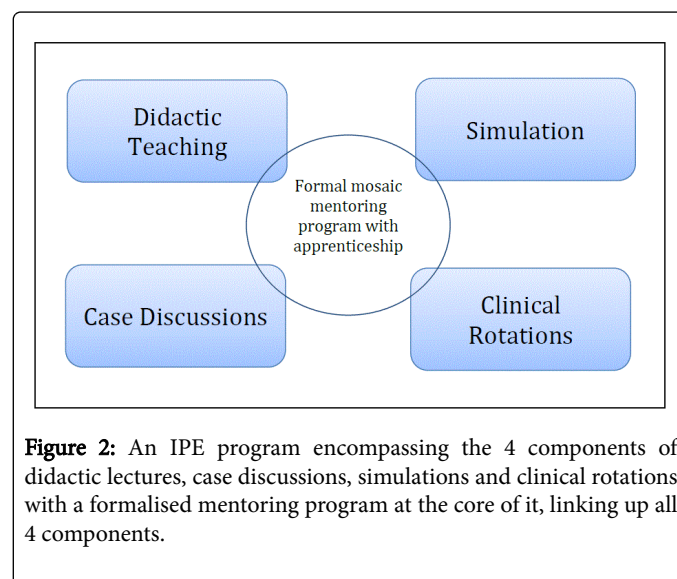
Didactic Teaching

Simulation

Formal mosaic mentoring program with apprenticeship

Case Discussions

Clinical Rotations

Figure 2: An IPE program encompassing the 4 components of didactic lectures, case discussions, simulations and clinical rotations with a formalised mentoring program at the core of it, linking up all 4 components.